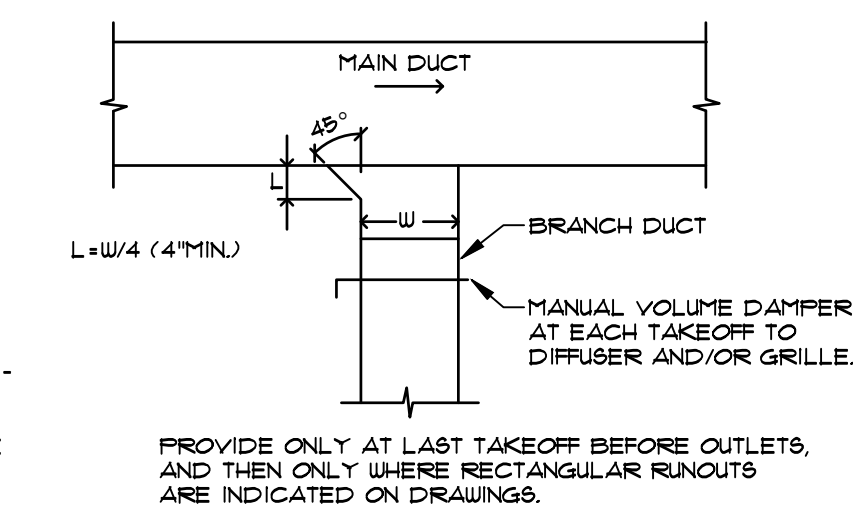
MAIN DUCT

45°

L

W

BRANCH DUCT

L=W/4 (4"MIN.)

MANUAL VOLUME DAMPER AT EACH TAKEOFF TO DIFFUSER AND/OR GRILLE.

PROVIDE ONLY AT LAST TAKEOFF BEFORE OUTLETS, AND THEN ONLY WHERE RECTANGULAR RUNOUTS ARE INDICATED ON DRAWINGS.